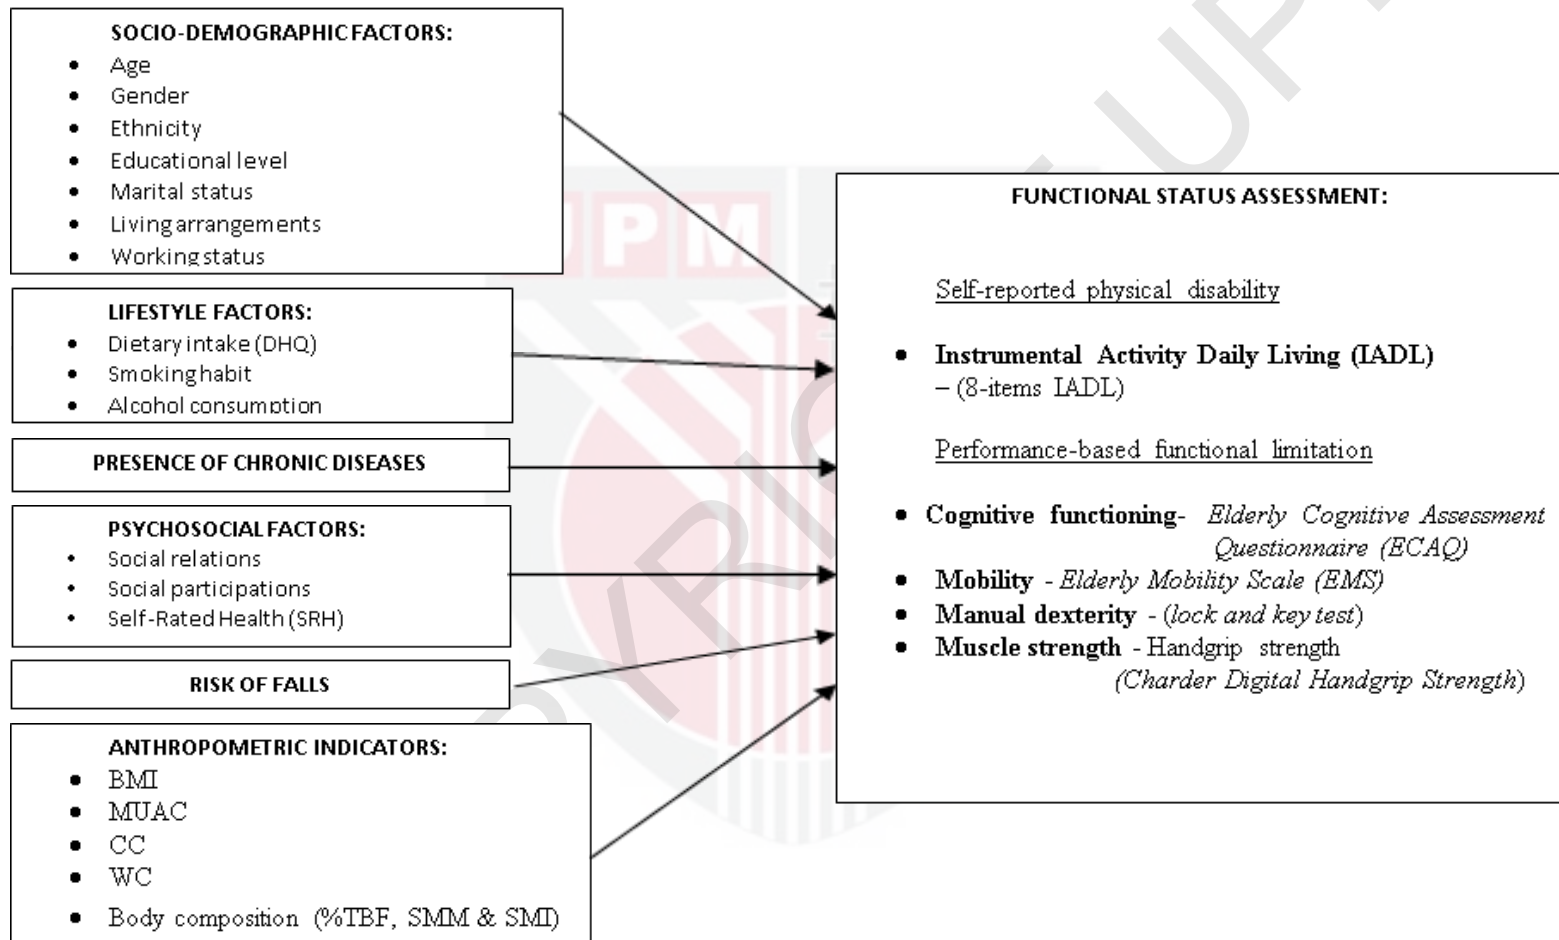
SOCIO-DEMOGRAPHIC FACTORS:
- Age
- Gender
- Ethnicity
- Educational level
- Marital status
- Living arrangements
- Working status

LIFESTYLE FACTORS:
- Dietary intake (DHQ)
- Smoking habit
- Alcohol consumption

PRESENCE OF CHRONIC DISEASES

PSYCHOSOCIAL FACTORS:
- Social relations
- Social participations
- Self-Rated Health (SRH)

RISK OF FALLS

ANTHROPOMETRIC INDICATORS:
- BMI
- MUAC
- CC
- WC
- Body composition (%TBF, SMM & SMI)

FUNCTIONAL STATUS ASSESSMENT:

Self-reported physical disability

- Instrumental Activity Daily Living (IADL) – (8-items IADL)

Performance-based functional limitation

- Cognitive functioning- Elderly Cognitive Assessment Questionnaire (ECAQ)
- Mobility - Elderly Mobility Scale (EMS)
- Manual dexterity - (lock and key test)
- Muscle strength - Handgrip strength (Charder Digital Handgrip Strength)